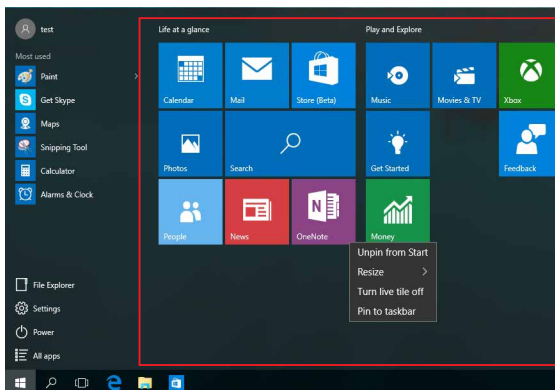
test

Most used

Paint

Get Skype

Maps

Snipping Tool

Calculator

Alarms & Clock

File Explorer

Settings

Power

All apps

Life at a glance

Calendar

Mail

Store (Beta)

Photos

Search

People

News

OneNote

Play and Explore

Music

Movies & TV

Xbox

Get Started

Feedback

Money

Unpin from Start

Resize

Turn live tile off

Pin to taskbar